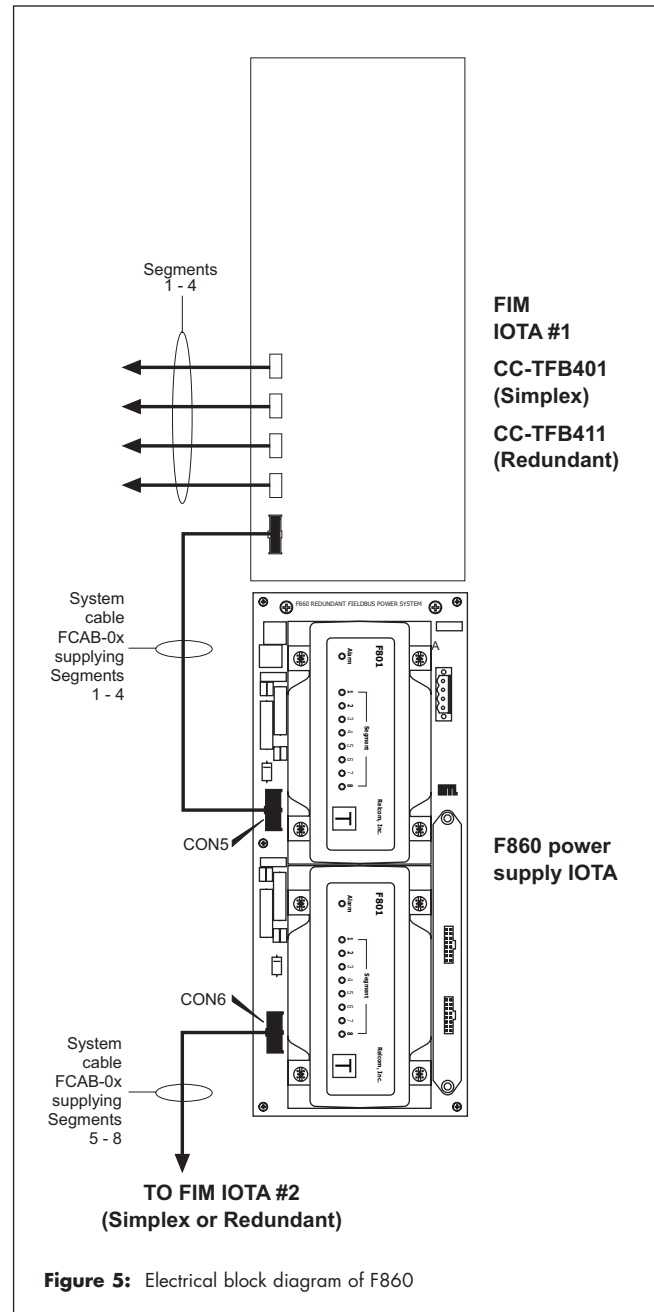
Segments 1 - 4

FIM IOTA #1

CC-TFB401 (Simplex)

CC-TFB411 (Redundant)

F860 REDUNDANT FIELDBUS POWER SYSTEM

A

System cable FCAB-0x supplying Segments 1 - 4

F801

Alarm

1 2 3 4 5 6 7 8

Segment

Relcom, Inc.

MTL

CON5

F860 power supply IOTA

F801

Alarm

1 2 3 4 5 6 7 8

Segment

Relcom, Inc.

CON6

System cable FCAB-0x supplying Segments 5 - 8

TO FIM IOTA #2 (Simplex or Redundant)

**Figure 5:** Electrical block diagram of F860